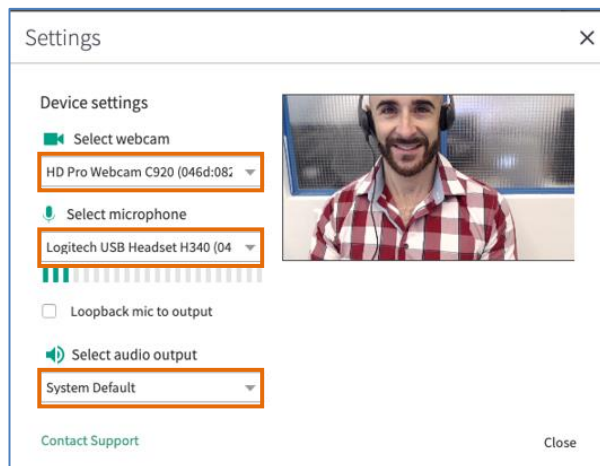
Settings

×

Device settings

Select webcam

HD Pro Webcam C920 (046d:082

Select microphone

Logitech USB Headset H340 (04

Loopback mic to output

Select audio output

System Default

Contact Support

Close